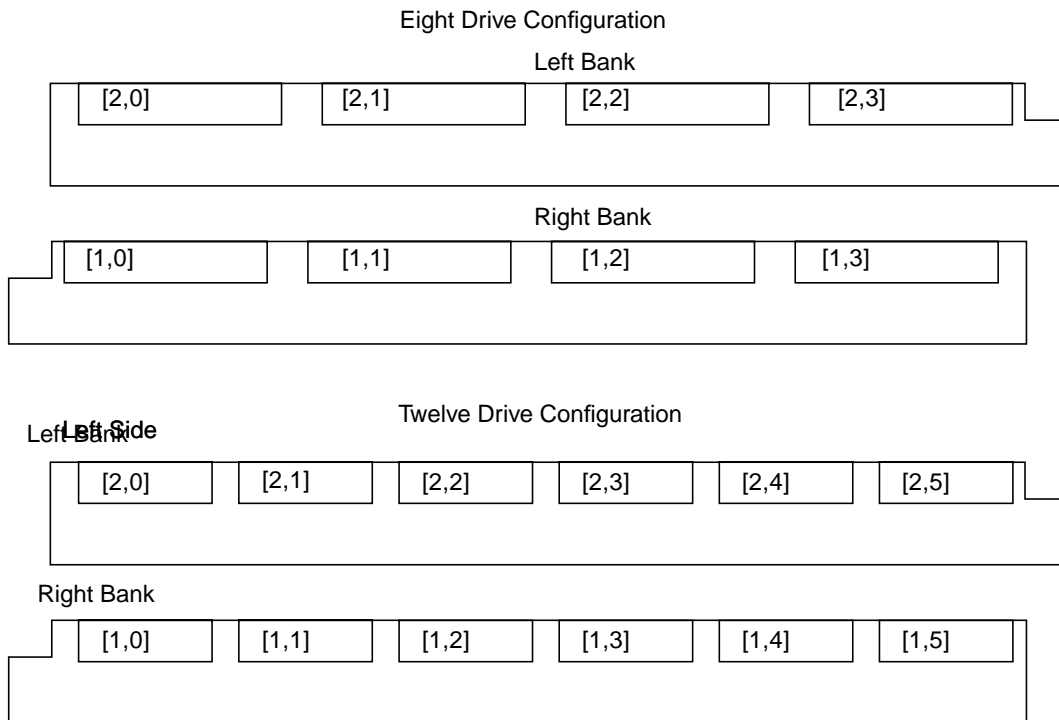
Eight Drive Configuration

Left Bank

[2,0] [2,1] [2,2] [2,3]

Right Bank

[1,0] [1,1] [1,2] [1,3]

Twelve Drive Configuration

Left Side

Left Bank

[2,0] [2,1] [2,2] [2,3] [2,4] [2,5]

Right Bank

[1,0] [1,1] [1,2] [1,3] [1,4] [1,5]